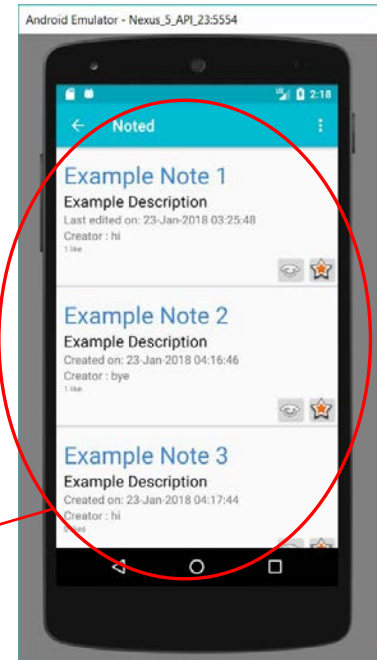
Android Emulator - Nexus_5_API_23:5554

2:18

Noted

Example Note 1
Example Description
Last edited on: 23-Jan-2018 03:25:48
Creator : hi
1 like

Example Note 2
Example Description
Created on: 23-Jan-2018 04:16:46
Creator : bye
1 like

Example Note 3
Example Description
Created on: 23-Jan-2018 04:17:44
Creator : hi
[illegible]